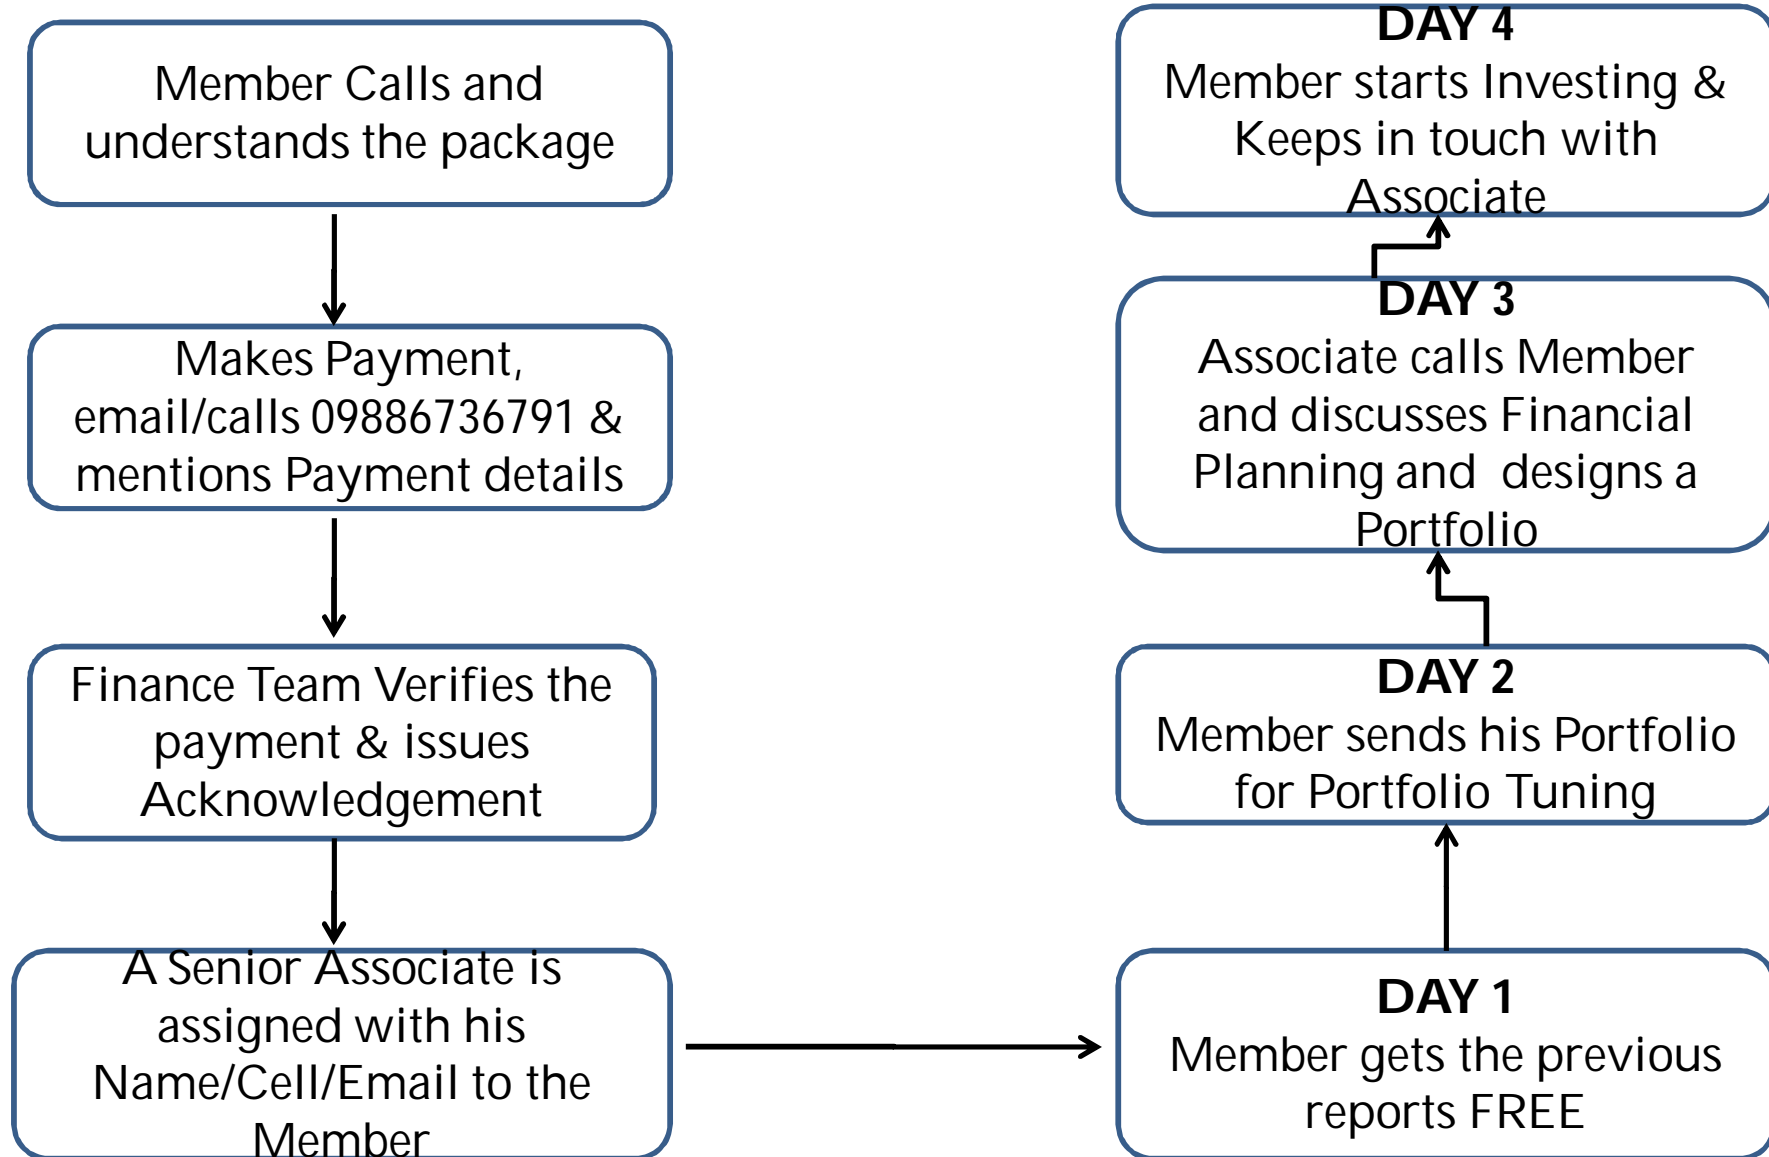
Member Calls and understands the package

Makes Payment, email/calls 09886736791 & mentions Payment details

Finance Team Verifies the payment & issues Acknowledgement

A Senior Associate is assigned with his Name/Cell/Email to the Member

DAY 1
Member gets the previous reports FREE

DAY 2
Member sends his Portfolio for Portfolio Tuning

DAY 3
Associate calls Member and discusses Financial Planning and designs a Portfolio

DAY 4
Member starts Investing & Keeps in touch with Associate